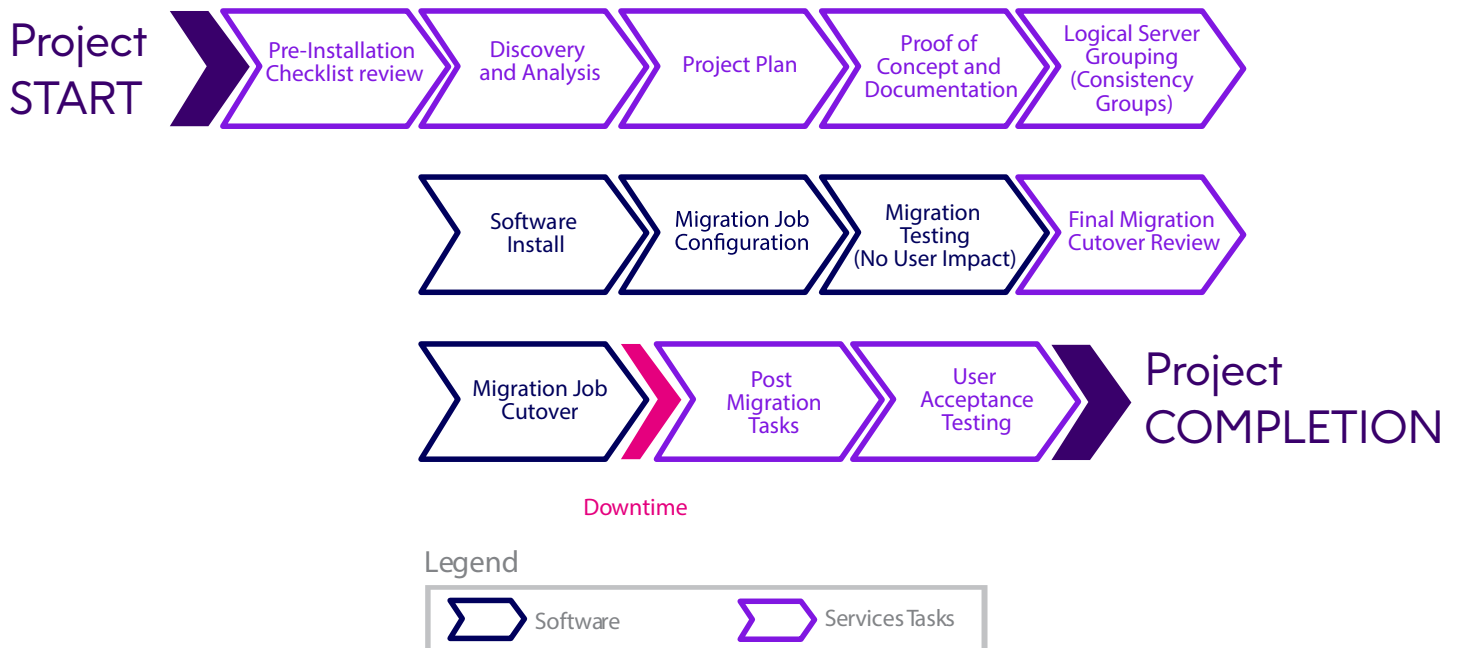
Project START

Pre-Installation Checklist review

Discovery and Analysis

Project Plan

Proof of Concept and Documentation

Logical Server Grouping (Consistency Groups)

Software Install

Migration Job Configuration

Migration Testing (No User Impact)

Final Migration Cutover Review

Migration Job Cutover

Post Migration Tasks

User Acceptance Testing

Project COMPLETION

Downtime

Legend

Software

Services Tasks